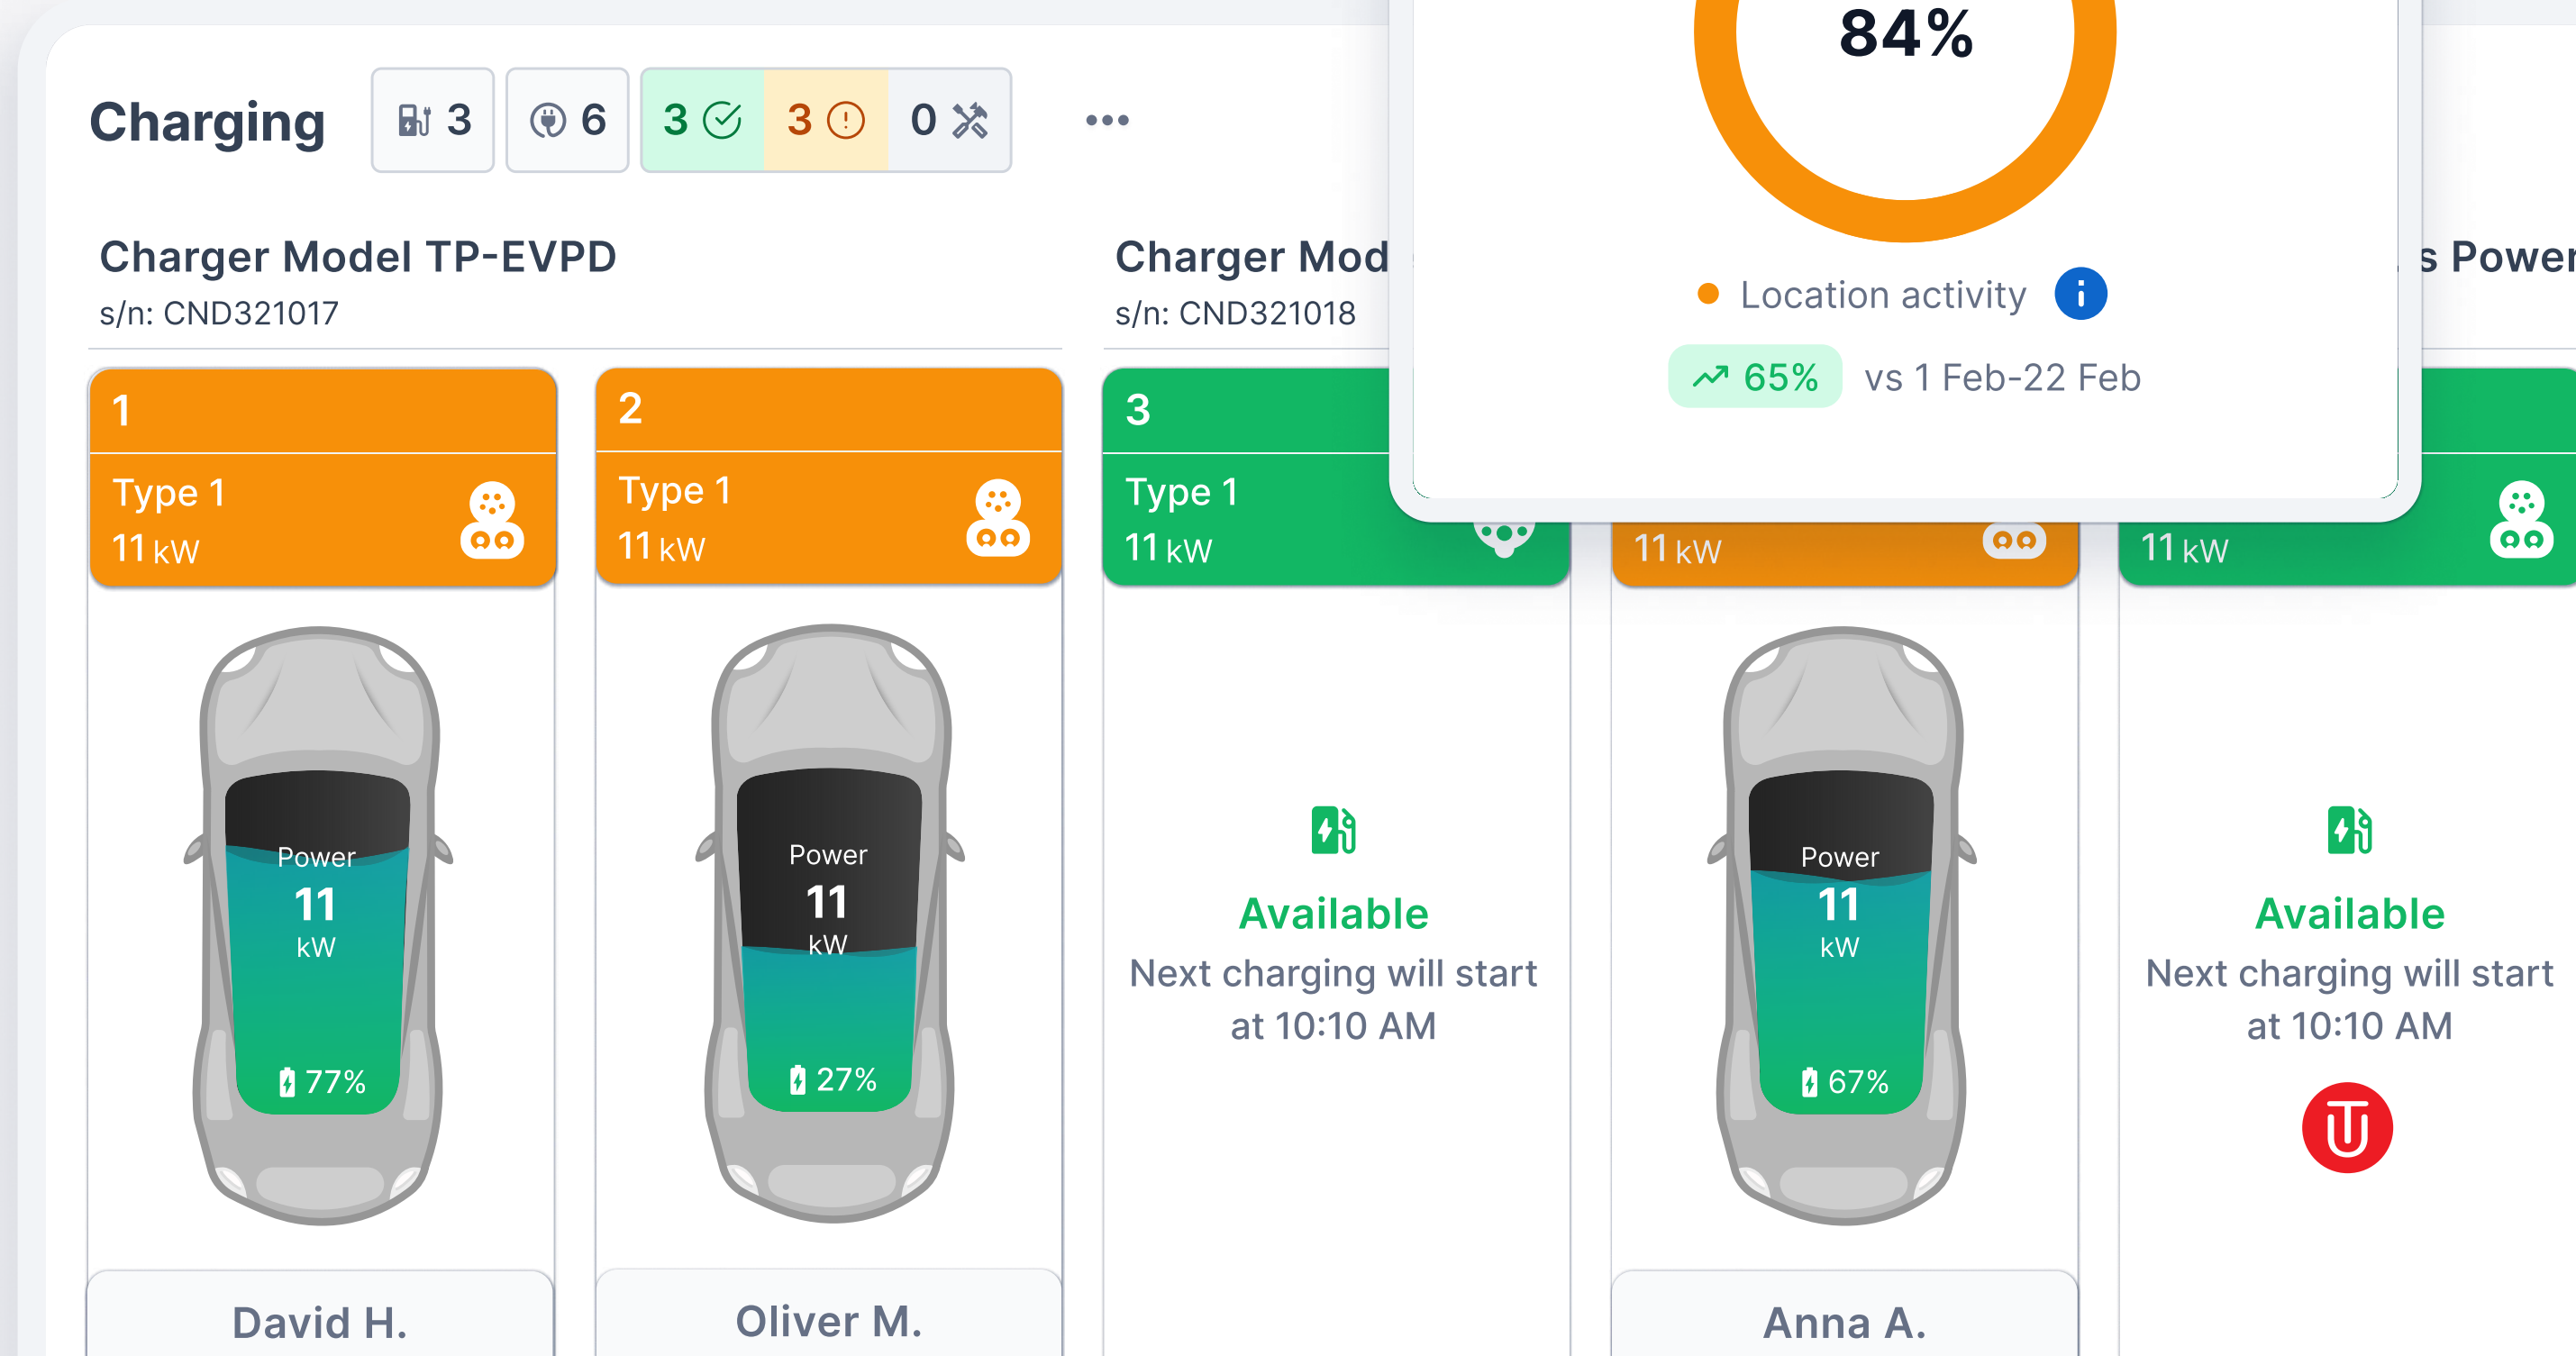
Charging 3 6 3 3 0 •••

84%

Location activity i

65% vs 1 Feb-22 Feb

Charger Model TP-EVPD
s/n: CND321017

Charger Mod
s/n: CND321018

s Power

1
Type 1
11 kW

Power
11
kW
77%

David H.

2
Type 1
11 kW

Power
11
kW
27%

Oliver M.

3
Type 1
11 kW

Available
Next charging will start at 10:10 AM

11 kW

Power
11
kW
67%

Anna A.

11 kW

Available
Next charging will start at 10:10 AM